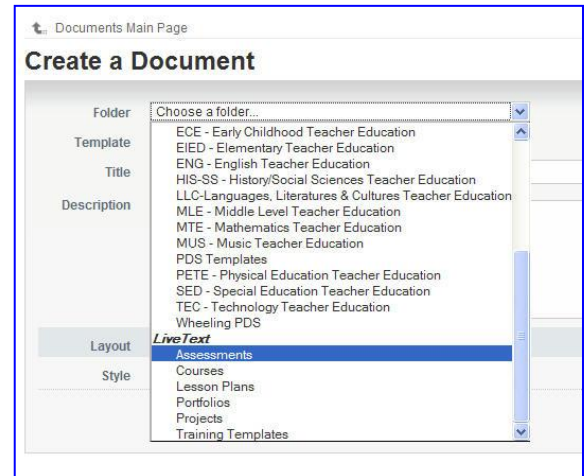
Documents Main Page

Create a Document

Folder
Template
Title
Description
Layout
Style

Choose a folder...
ECE - Early Childhood Teacher Education
EIED - Elementary Teacher Education
ENG - English Teacher Education
HIS-SS - History/Social Sciences Teacher Education
LLC-Languages, Literatures & Cultures Teacher Education
MLE - Middle Level Teacher Education
MTE - Mathematics Teacher Education
MUS - Music Teacher Education
PDS Templates
PETE - Physical Education Teacher Education
SED - Special Education Teacher Education
TEC - Technology Teacher Education
Wheeling PDS
LiveText
Assessments
Courses
Lesson Plans
Portfolios
Projects
Training Templates